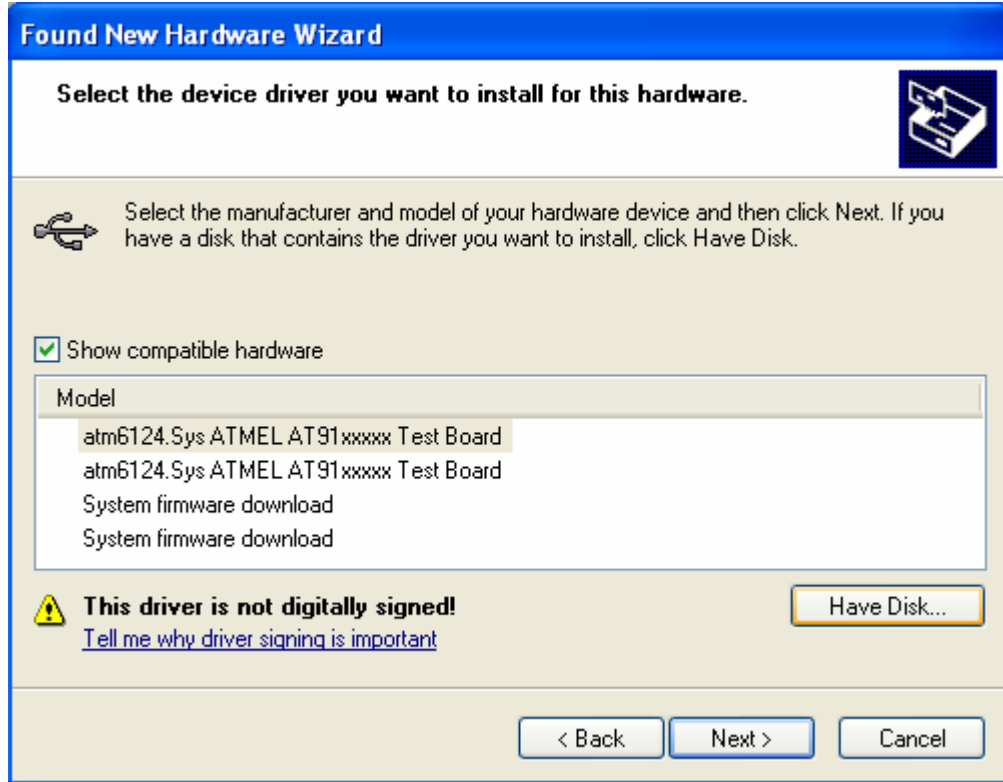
Found New Hardware Wizard

Select the device driver you want to install for this hardware.

Select the manufacturer and model of your hardware device and then click Next. If you have a disk that contains the driver you want to install, click Have Disk.

Show compatible hardware

| Model |
|---|
| atm6124.Sys ATMEL AT91xxxxx Test Board |
| atm6124.Sys ATMEL AT91xxxxx Test Board |
| System firmware download |
| System firmware download |

This driver is not digitally signed!
Tell me why driver signing is important

Have Disk...

< Back
Next >
Cancel